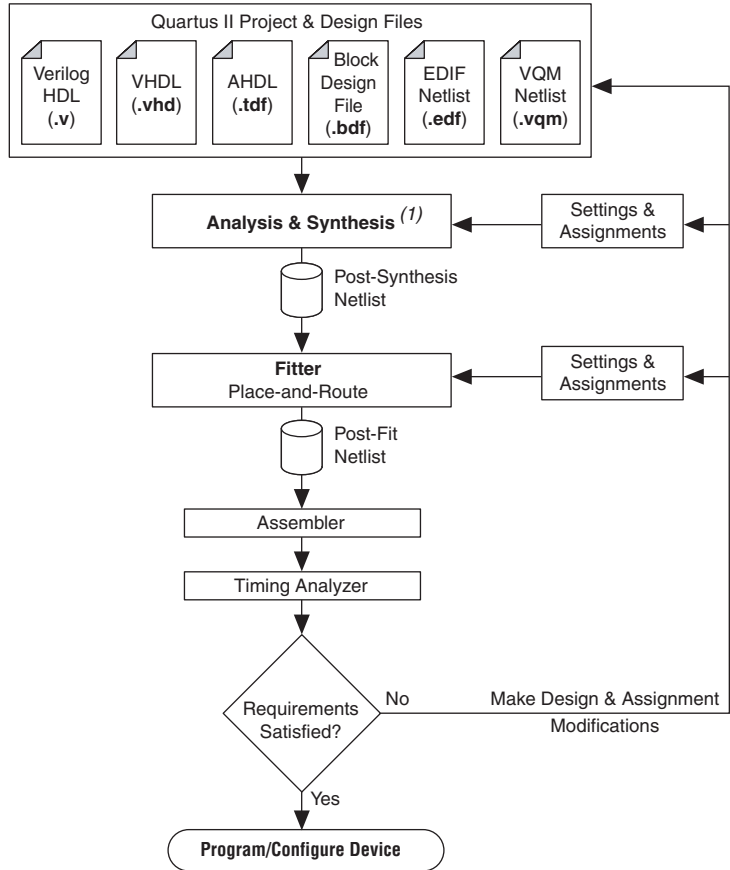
Quartus II Project & Design Files

Verilog HDL (.v)

VHDL (.vhd)

AHDL (.tdf)

Block Design File (.bdf)

EDIF Netlist (.edf)

VQM Netlist (.vqm)

Analysis & Synthesis $^{(1)}$

Settings & Assignments

Post-Synthesis Netlist

Fitter
Place-and-Route

Settings & Assignments

Post-Fit Netlist

Assembler

Timing Analyzer

Requirements Satisfied?

No

Make Design & Assignment Modifications

Yes

Program/Configure Device